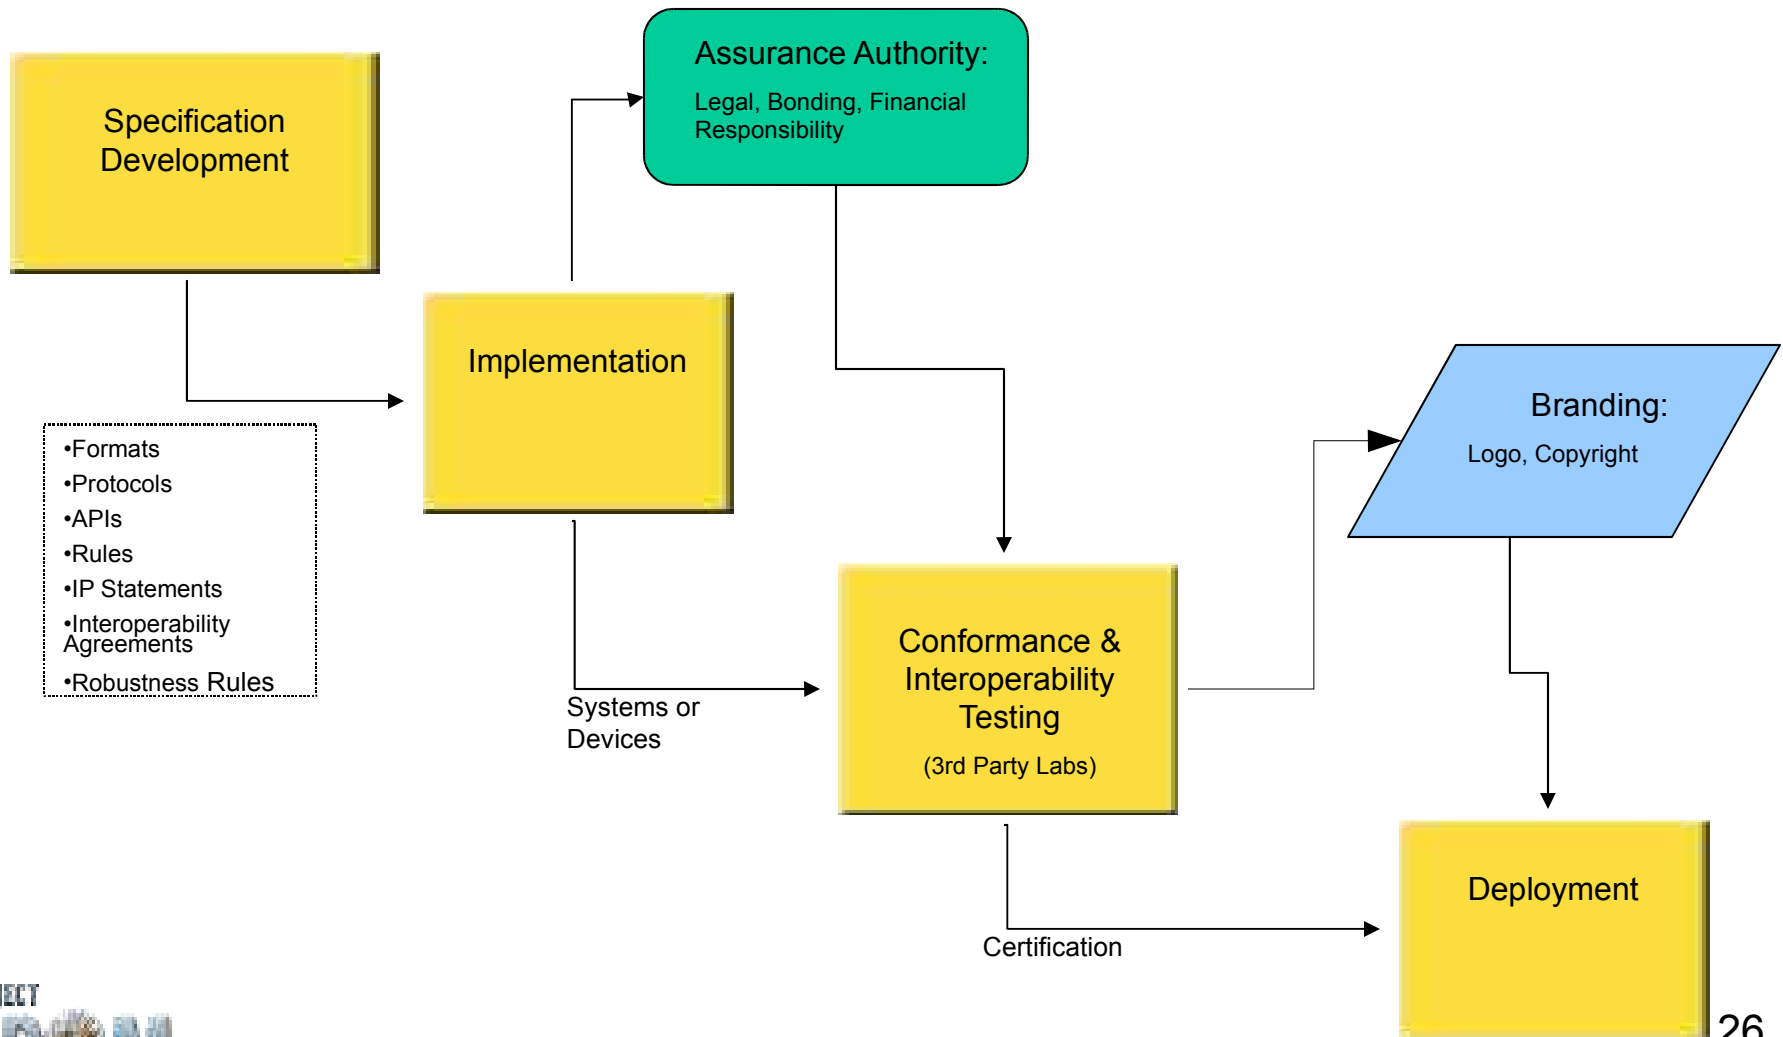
Specification Development

Assurance Authority:

Legal, Bonding, Financial Responsibility

Implementation

•Formats
•Protocols
•APIs
•Rules
•IP Statements
•Interoperability Agreements
•Robustness Rules

Branding:

Logo, Copyright

Systems or Devices

Conformance & Interoperability Testing

(3rd Party Labs)

Deployment

Certification

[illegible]

26